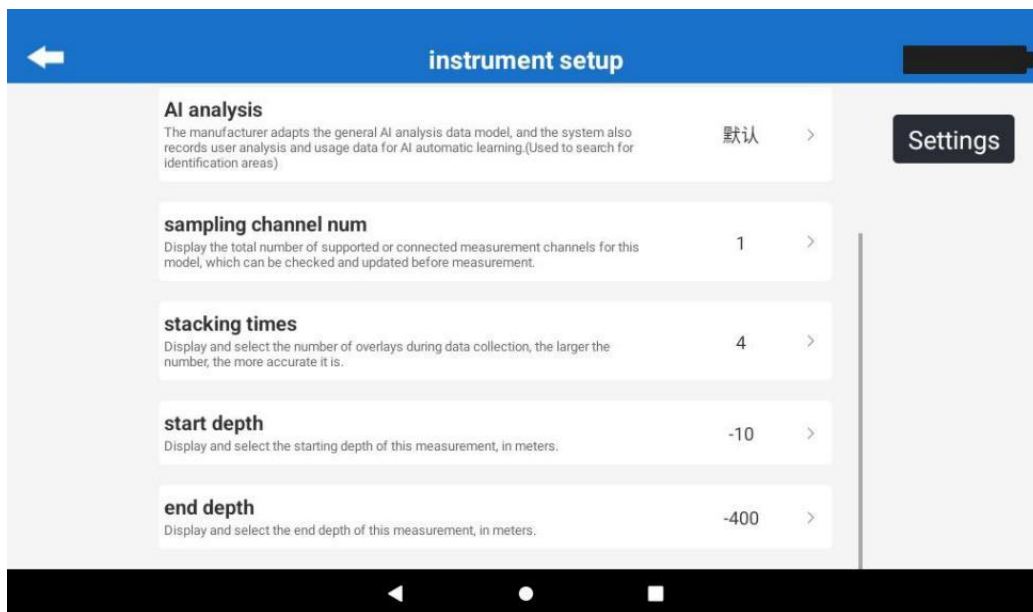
instrument setup

Settings

AI analysis
The manufacturer adapts the general AI analysis data model, and the system also records user analysis and usage data for AI automatic learning.(Used to search for identification areas)
默认 >

sampling channel num
Display the total number of supported or connected measurement channels for this model, which can be checked and updated before measurement.
1 >

stacking times
Display and select the number of overlays during data collection, the larger the number, the more accurate it is.
4 >

start depth
Display and select the starting depth of this measurement, in meters.
-10 >

end depth
Display and select the end depth of this measurement, in meters.
-400 >